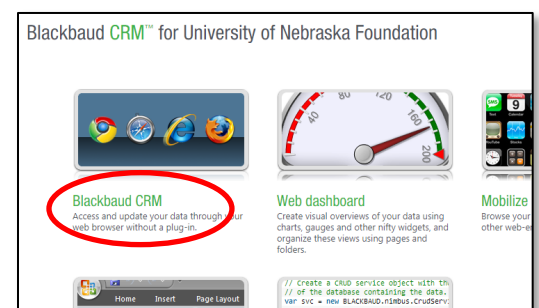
Blackbaud CRM™ for University of Nebraska Foundation

40 80 120 160 200

Blackbaud CRM
Access and update your data through your web browser without a plug-in.

Web dashboard
Create visual overviews of your data using charts, gauges and other nifty widgets, and organize these views using pages and folders.

Mobilize
Browse your other web-e

Home Insert Page Layout

// Create a CRUD service object with th
// of the database containing the data.
var svc = new BLACKBAUD.nimbus.CrudServ